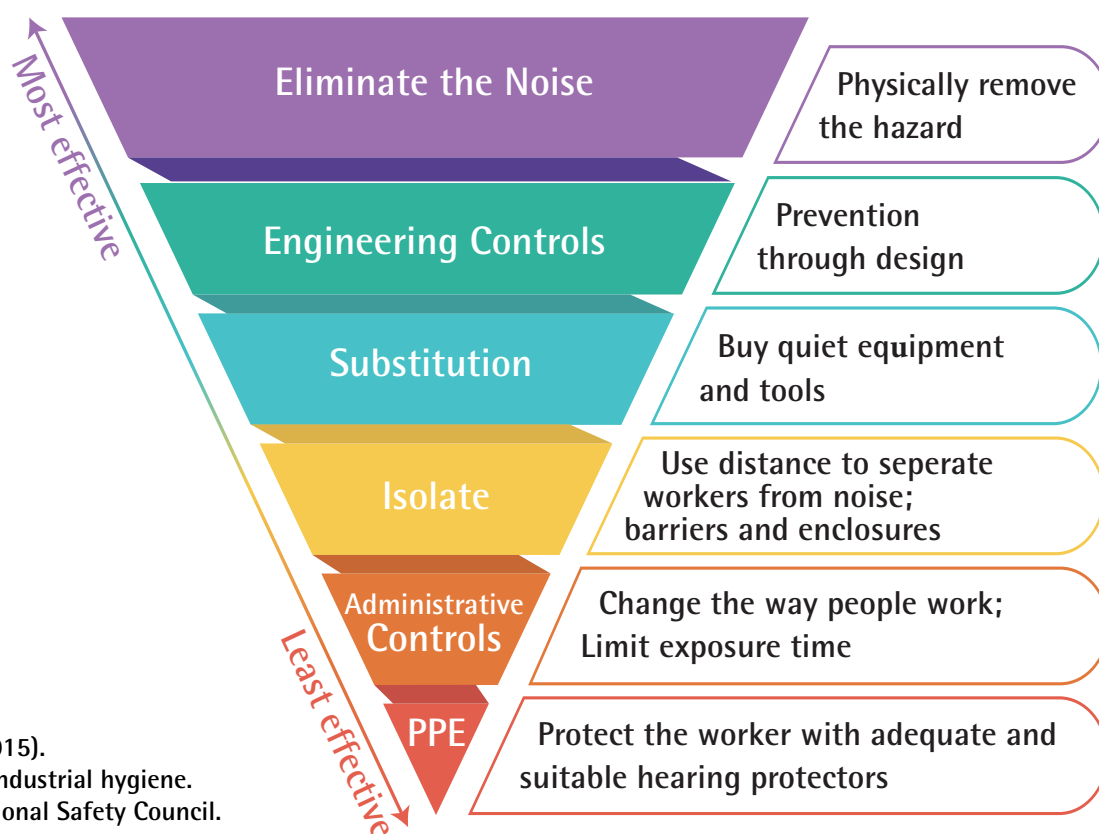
Most effective

Eliminate the Noise

Physically remove the hazard

Engineering Controls

Prevention through design

Substitution

Buy quiet equipment and tools

Isolate

Use distance to seperate workers from noise; barriers and enclosures

Administrative Controls

Change the way people work; Limit exposure time

PPE

Protect the worker with adequate and suitable hearing protectors

Least effective

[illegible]015).
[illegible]ndustrial hygiene.
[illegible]onal Safety Council.